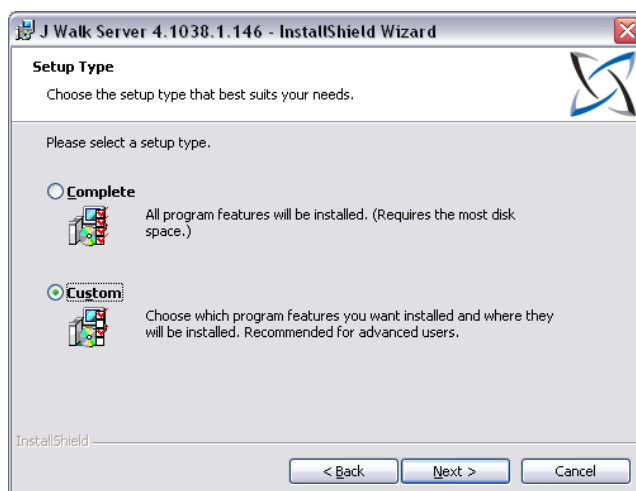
J Walk Server 4.1038.1.146 - InstallShield Wizard

Setup Type

Choose the setup type that best suits your needs.

Please select a setup type.

Complete

All program features will be installed. (Requires the most disk space.)

Custom

Choose which program features you want installed and where they will be installed. Recommended for advanced users.

InstallShield

< Back

Next >

Cancel